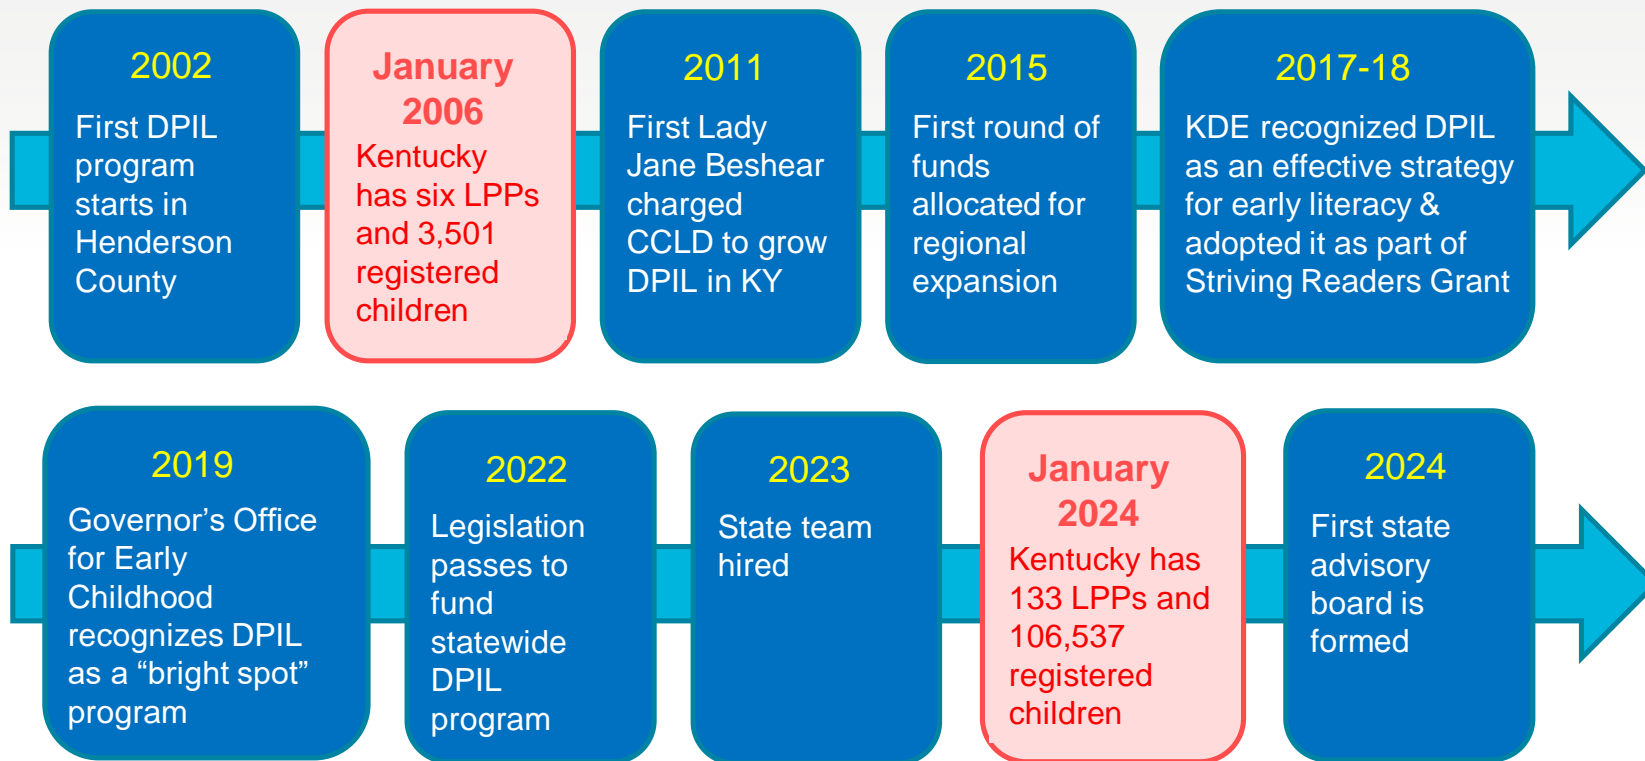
2002

First DPIL program starts in Henderson County

January 2006

Kentucky has six LPPs and 3,501 registered children

2011

First Lady Jane Beshear charged CCLD to grow DPIL in KY

2015

First round of funds allocated for regional expansion

2017-18

KDE recognized DPIL as an effective strategy for early literacy & adopted it as part of Striving Readers Grant

2019

Governor’s Office for Early Childhood recognizes DPIL as a “bright spot” program

2022

Legislation passes to fund statewide DPIL program

2023

State team hired

January 2024

Kentucky has 133 LPPs and 106,537 registered children

2024

First state advisory board is formed